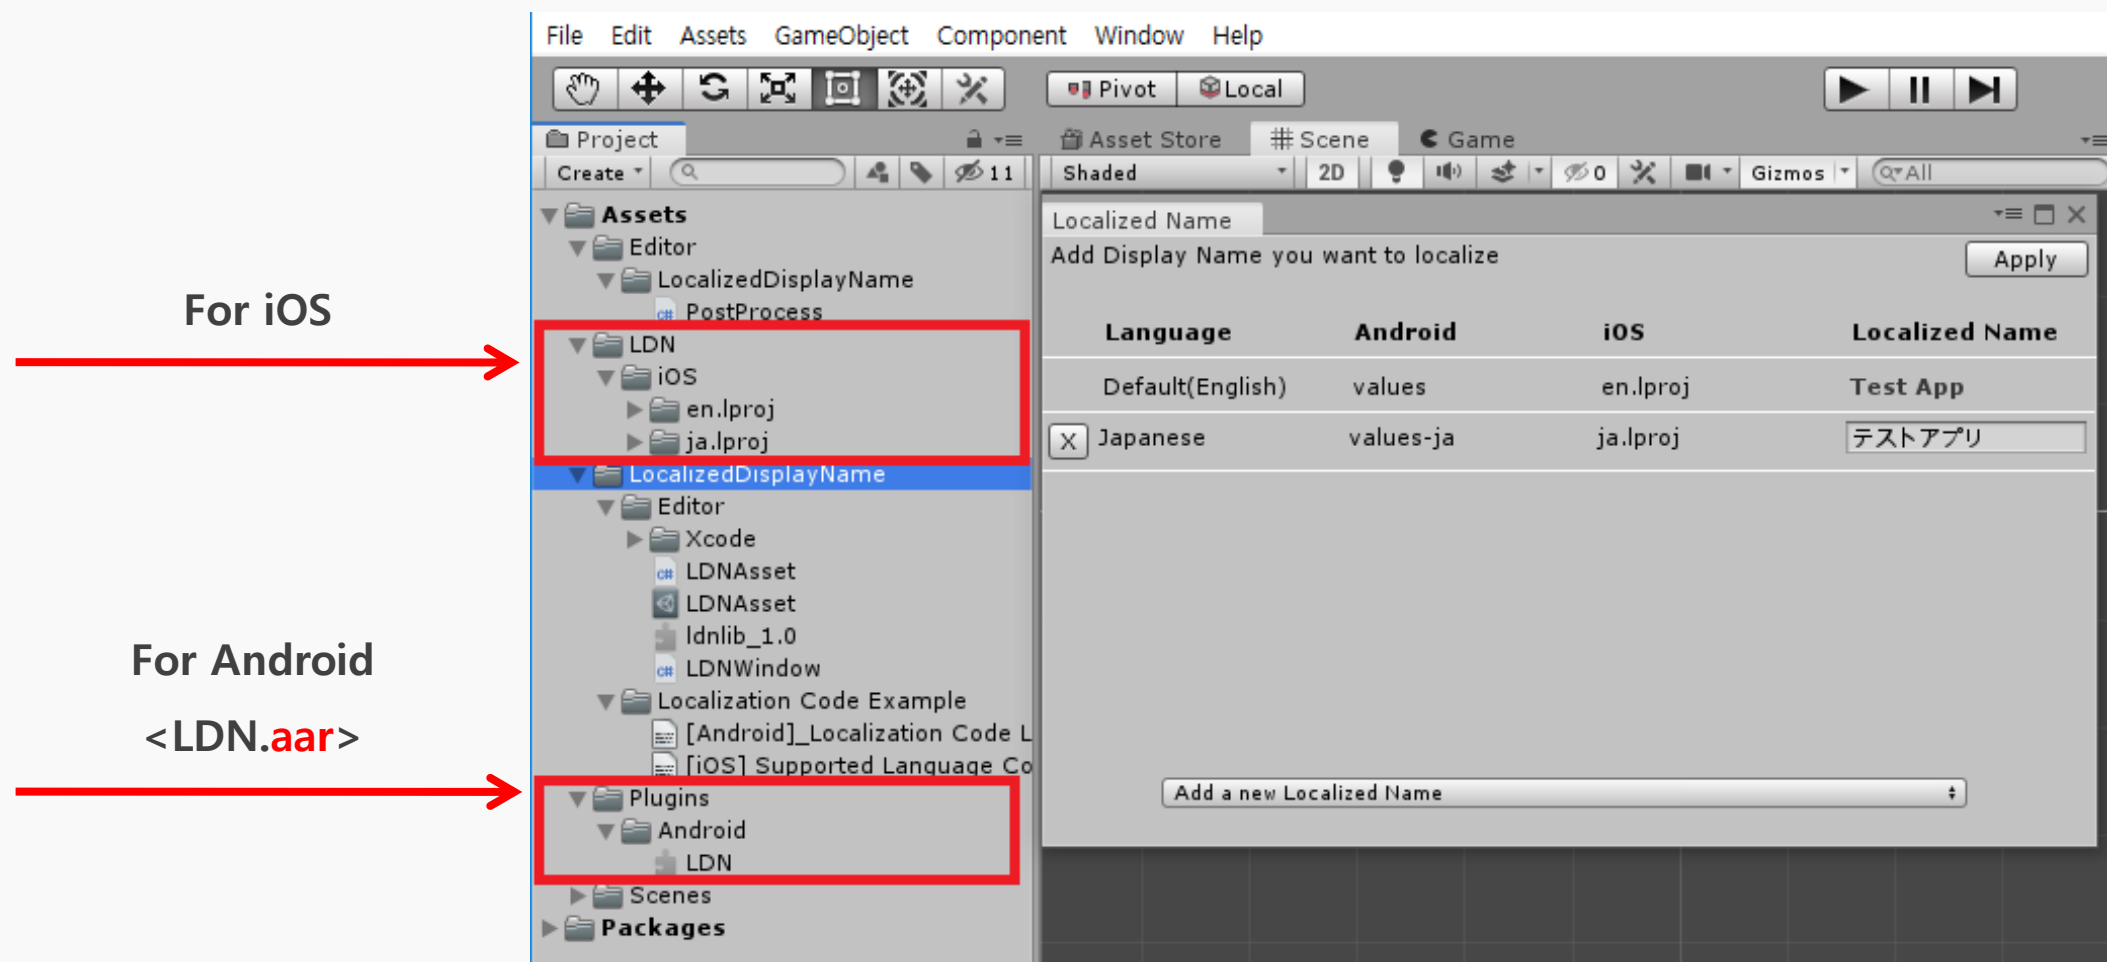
For iOS

For Android

<LDN.aar>

File Edit Assets GameObject Component Window Help

Pivot Local

Project

Create

11

Assets
Editor
LocalizedDisplayName
PostProcess
LDN
iOS
en.lproj
ja.lproj
LocalizedDisplayName
Editor
Xcode
LDNAsset
LDNAsset
ldnlib_1.0
LDNWindow
Localization Code Example
[Android]_Localization Code L
[iOS] Supported Language Co
Plugins
Android
LDN
Scenes
Packages

Asset Store Scene Game

Shaded 2D 0 Gizmos All

Localized Name

Add Display Name you want to localize

Apply

| | Language | Android | iOS | Localized Name |
|---|---|---|---|---|
| | Default(English) | values | en.lproj | Test App |
| X | Japanese | values-ja | ja.lproj | テストアプリ |

Add a new Localized Name